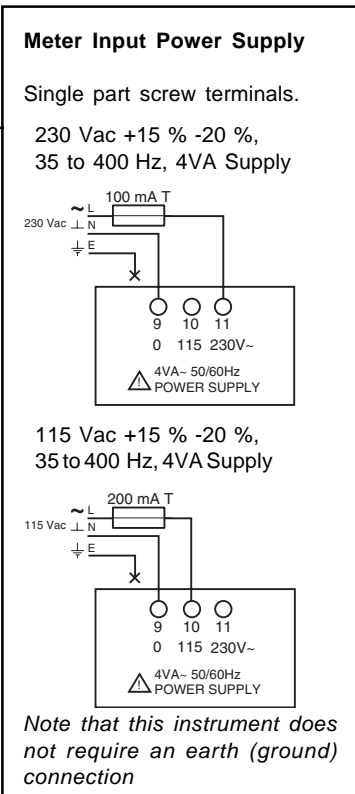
**Meter Input Power Supply**

Single part screw terminals.

230 Vac +15 % -20 %, 35 to 400 Hz, 4VA Supply

~ L
230 Vac ⊥ N
⏚ E
100 mA T
9 10 11
0 115 230V~
⚠ 4VA~ 50/60Hz POWER SUPPLY

115 Vac +15 % -20 %, 35 to 400 Hz, 4VA Supply

~ L
115 Vac ⊥ N
⏚ E
200 mA T
9 10 11
0 115 230V~
⚠ 4VA~ 50/60Hz POWER SUPPLY

*Note that this instrument does not require an earth (ground) connection*